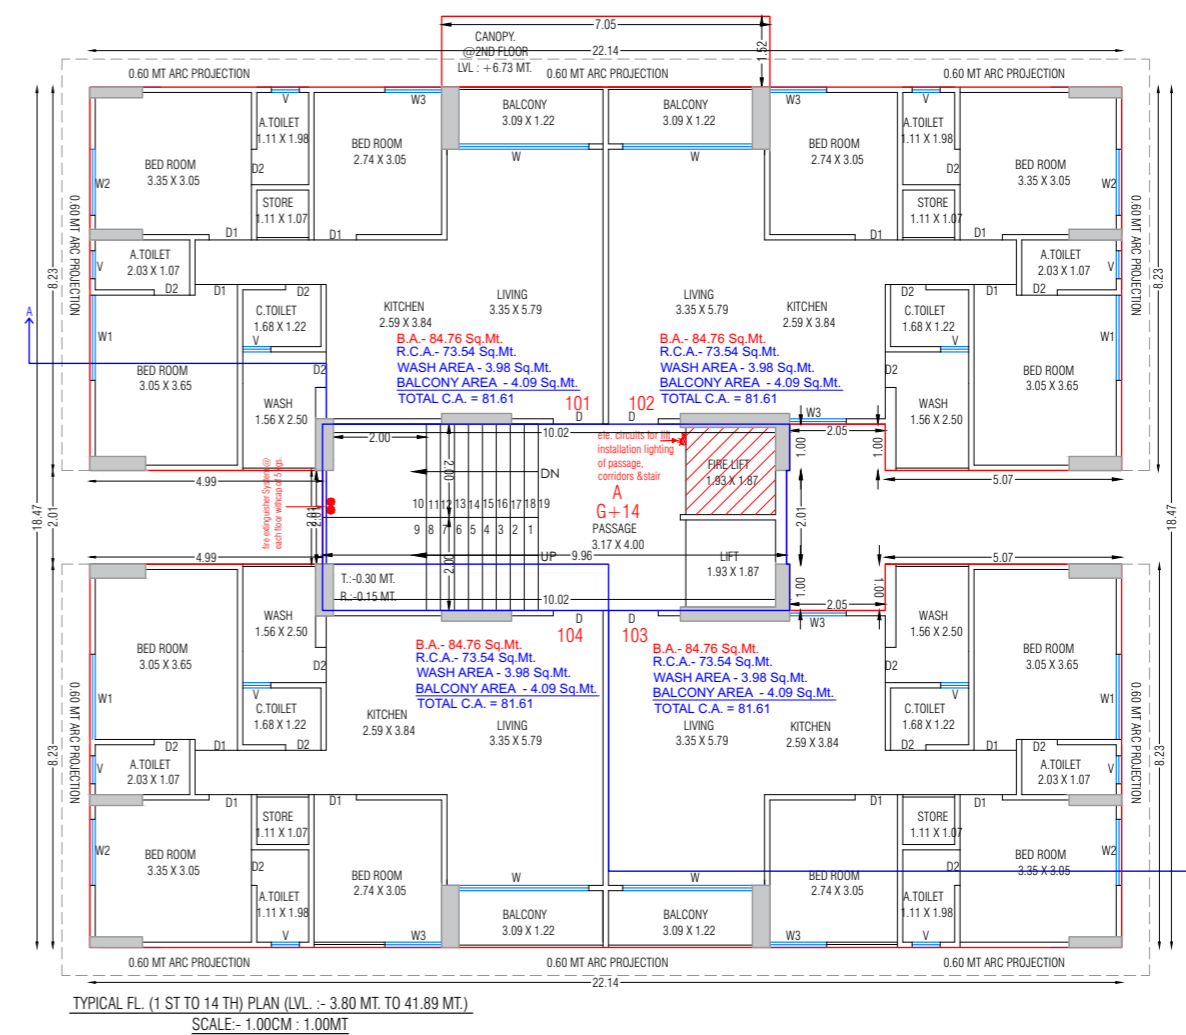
CANOPY.
@2ND FLOOR
LVL : +6.73 MT.

7.05
22.14
1.52

0.60 MT ARC PROJECTION
0.60 MT ARC PROJECTION
0.60 MT ARC PROJECTION

BED ROOM
3.35 X 3.05
W2
A.TOILET
1.11 X 1.98
V
D2
STORE
1.11 X 1.07
D1
BED ROOM
2.74 X 3.05
W3
D1
BALCONY
3.09 X 1.22
W
BALCONY
3.09 X 1.22
W
W3
BED ROOM
2.74 X 3.05
D1
V
A.TOILET
1.11 X 1.98
D2
STORE
1.11 X 1.07
D1
BED ROOM
3.35 X 3.05
W2

0.60 MT ARC PROJECTION
8.23
A.TOILET
2.03 X 1.07
V
D2
D1
D2
C.TOILET
1.68 X 1.22
V
W1
BED ROOM
3.05 X 3.65
D2
WASH
1.56 X 2.50
KITCHEN
2.59 X 3.84
LIVING
3.35 X 5.79
LIVING
3.35 X 5.79
KITCHEN
2.59 X 3.84
A.TOILET
2.03 X 1.07
V
D1
D2
D2
C.TOILET
1.68 X 1.22
V
W1
BED ROOM
3.05 X 3.65
D2
WASH
1.56 X 2.50
0.60 MT ARC PROJECTION
8.23

A

B.A.- 84.76 Sq.Mt.
R.C.A.- 73.54 Sq.Mt.
WASH AREA - 3.98 Sq.Mt.
BALCONY AREA - 4.09 Sq.Mt.
TOTAL C.A. = 81.61
101

B.A.- 84.76 Sq.Mt.
R.C.A.- 73.54 Sq.Mt.
WASH AREA - 3.98 Sq.Mt.
BALCONY AREA - 4.09 Sq.Mt.
TOTAL C.A. = 81.61
102
D
W3

2.00
10.02
2.80
DN
ele. circuits for lift installation lighting of passage, corridors &stair
FIRE LIFT
1.93 X 1.87
1.00
2.05
1.00
4.99
5.07
18.47
2.01
fire extinguisher System @ each floor withcap of 5kgs.
2.81
10 11 12 13 14 15 16 17 18 19
9 8 7 6 5 4 3 2 1
A
G+14
PASSAGE
3.17 X 4.00
2.01
18.47
UP
9.96
LIFT
1.93 X 1.87
4.99
5.07
2.80
T.:-0.30 MT.
B.:-0.15 MT.
10.02
1.00
2.05
1.00
W3
D
D

B.A.- 84.76 Sq.Mt.
R.C.A.- 73.54 Sq.Mt.
WASH AREA - 3.98 Sq.Mt.
BALCONY AREA - 4.09 Sq.Mt.
TOTAL C.A. = 81.61
104

B.A.- 84.76 Sq.Mt.
R.C.A.- 73.54 Sq.Mt.
WASH AREA - 3.98 Sq.Mt.
BALCONY AREA - 4.09 Sq.Mt.
TOTAL C.A. = 81.61
103

BED ROOM
3.05 X 3.65
WASH
1.56 X 2.50
D2
W1
V
C.TOILET
1.68 X 1.22
D2
D1
D2
KITCHEN
2.59 X 3.84
LIVING
3.35 X 5.79
LIVING
3.35 X 5.79
KITCHEN
2.59 X 3.84
WASH
1.56 X 2.50
BED ROOM
3.05 X 3.65
D2
W1
V
C.TOILET
1.68 X 1.22
D2
D1
D2
0.60 MT ARC PROJECTION
8.23
A.TOILET
2.03 X 1.07
V
A.TOILET
2.03 X 1.07
V
0.60 MT ARC PROJECTION
8.23

D1
STORE
1.11 X 1.07
D1
W2
BED ROOM
3.35 X 3.05
D2
A.TOILET
1.11 X 1.98
V
BED ROOM
2.74 X 3.05
W3
W
BALCONY
3.09 X 1.22
W
BALCONY
3.09 X 1.22
W3
BED ROOM
2.74 X 3.05
D1
STORE
1.11 X 1.07
D2
A.TOILET
1.11 X 1.98
V
D1
BED ROOM
3.35 X 3.05
W2

0.60 MT ARC PROJECTION
0.60 MT ARC PROJECTION
0.60 MT ARC PROJECTION
22.14

TYPICAL FL. (1 ST TO 14 TH) PLAN (LVL. :- 3.80 MT. TO 41.89 MT.)
SCALE:- 1.00CM : 1.00MT